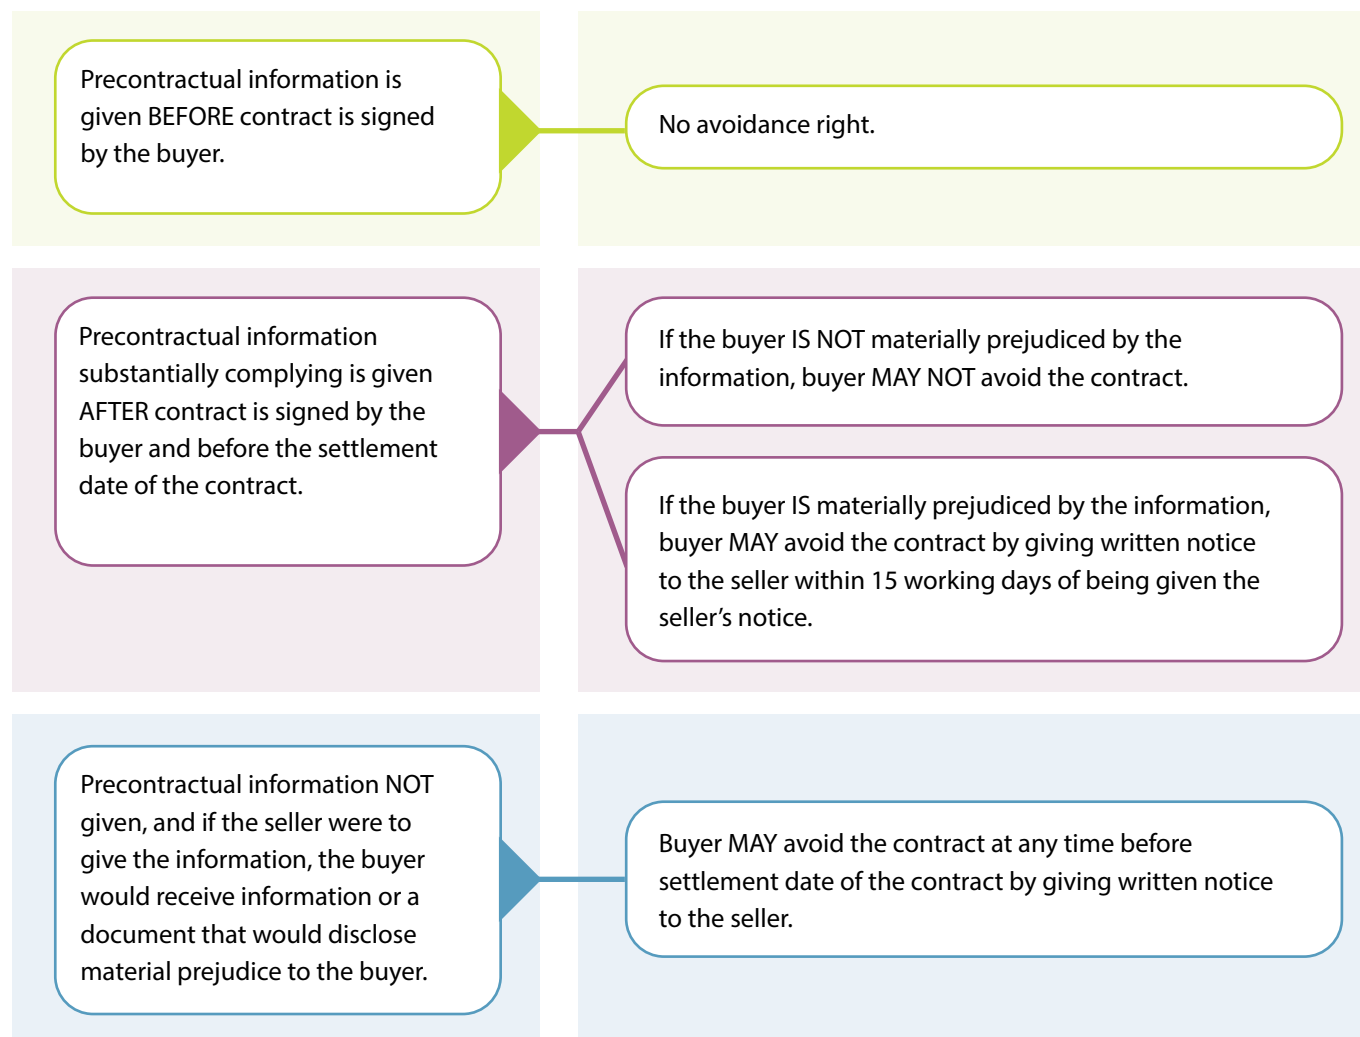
Precontractual information is given BEFORE contract is signed by the buyer.

No avoidance right.

Precontractual information substantially complying is given AFTER contract is signed by the buyer and before the settlement date of the contract.

If the buyer IS NOT materially prejudiced by the information, buyer MAY NOT avoid the contract.

If the buyer IS materially prejudiced by the information, buyer MAY avoid the contract by giving written notice to the seller within 15 working days of being given the seller's notice.

Precontractual information NOT given, and if the seller were to give the information, the buyer would receive information or a document that would disclose material prejudice to the buyer.

Buyer MAY avoid the contract at any time before settlement date of the contract by giving written notice to the seller.